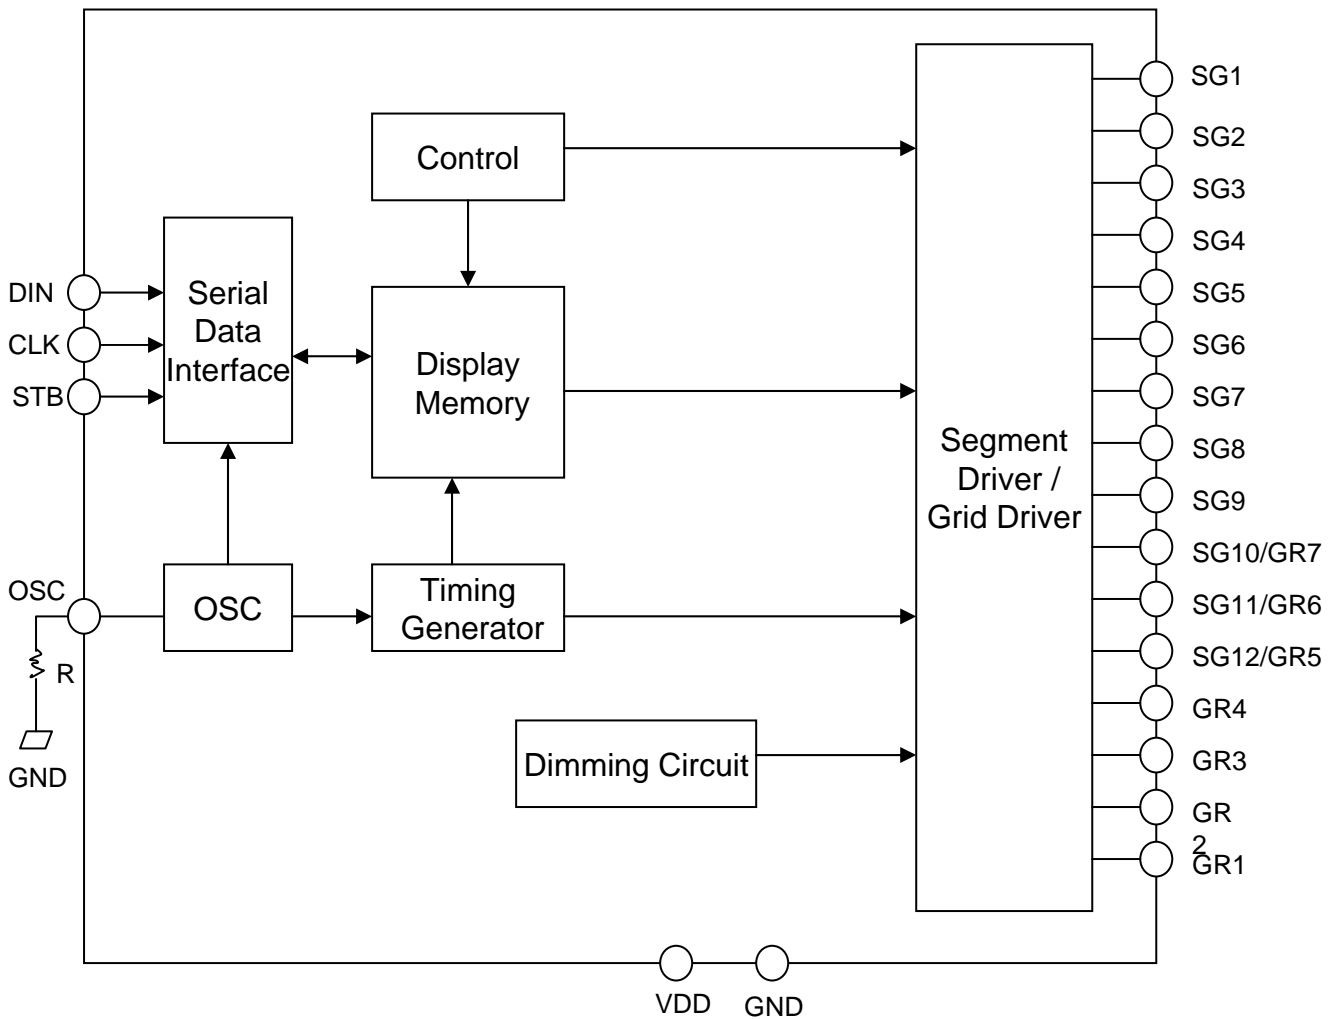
Control

DIN
CLK
STB

Serial Data Interface

Display Memory

Segment Driver / Grid Driver

SG1
SG2
SG3
SG4
SG5
SG6
SG7
SG8
SG9
SG10/GR7
SG11/GR6
SG12/GR5
GR4
GR3
GR
2
GR1

OSC
OSC
Timing Generator
R
GND

Dimming Circuit

VDD
GND